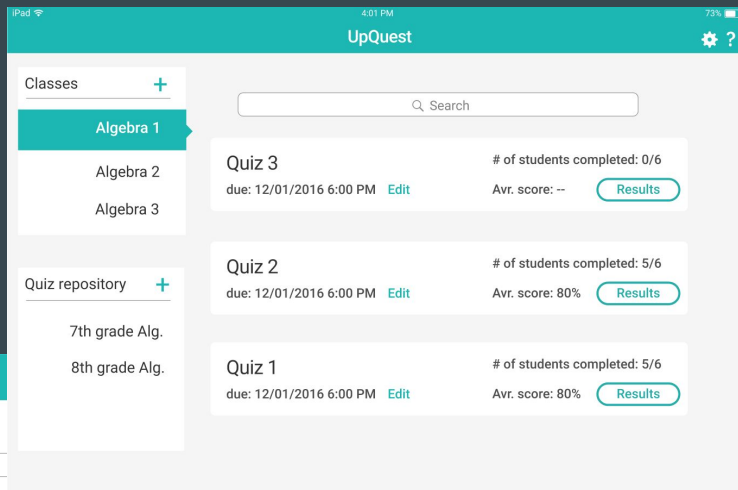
iPad 4:01 PM 73%

UpQuest

Classes +

Algebra 1

Algebra 2

Algebra 3

Quiz repository +

7th grade Alg.

8th grade Alg.

Search

Quiz 3
due: 12/01/2016 6:00 PM Edit
# of students completed: 0/6
Avr. score: --
Results

Quiz 2
due: 12/01/2016 6:00 PM Edit
# of students completed: 5/6
Avr. score: 80%
Results

Quiz 1
due: 12/01/2016 6:00 PM Edit
# of students completed: 5/6
Avr. score: 80%
Results